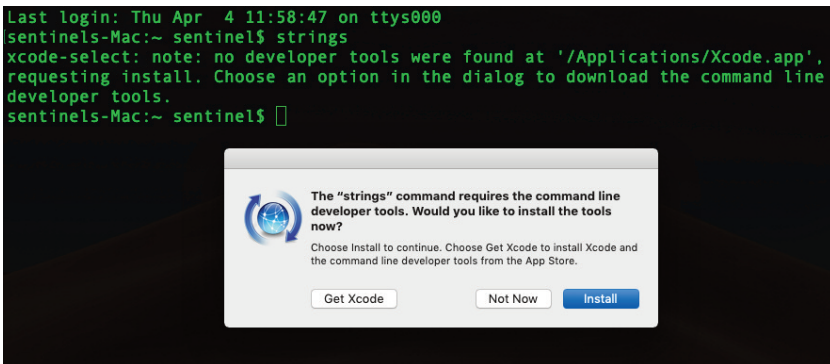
Last login: Thu Apr 4 11:58:47 on ttys000
sentinels-Mac:~ sentinel$ strings
xcode-select: note: no developer tools were found at '/Applications/Xcode.app', requesting install. Choose an option in the dialog to download the command line developer tools.
sentinels-Mac:~ sentinel$

The "strings" command requires the command line developer tools. Would you like to install the tools now?

Choose Install to continue. Choose Get Xcode to install Xcode and the command line developer tools from the App Store.

Get Xcode

Not Now

Install